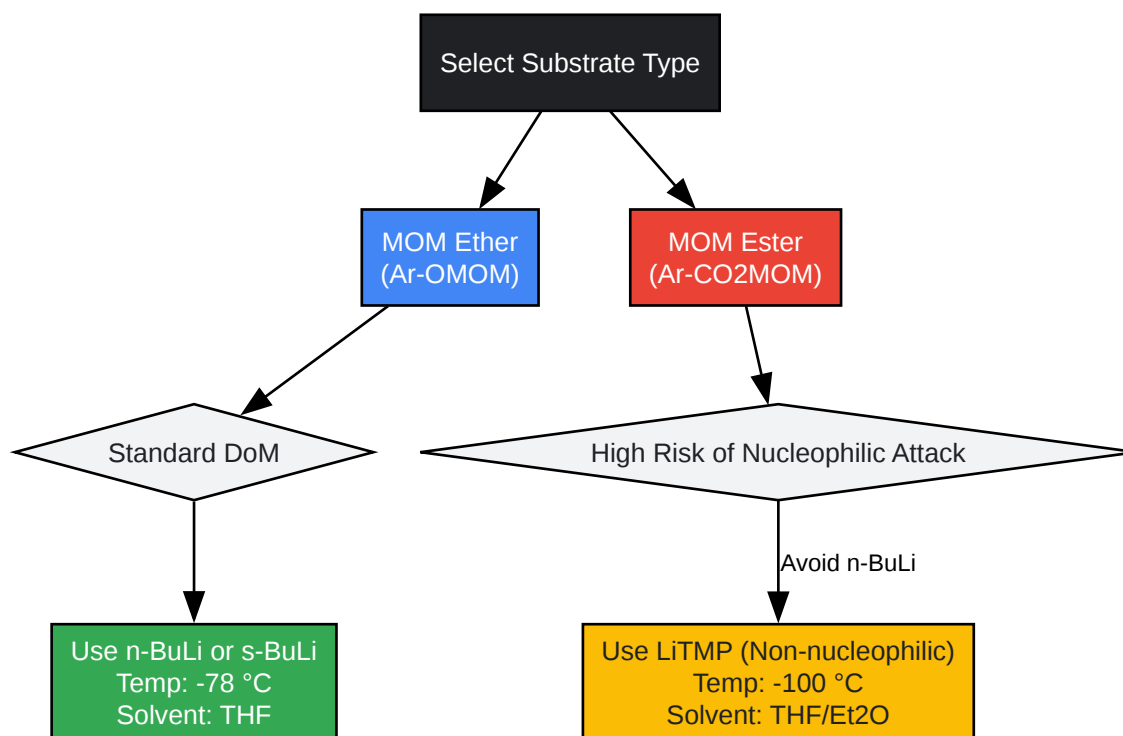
Select Substrate Type

MOM Ether
(Ar-OMOM)

MOM Ester
(Ar-CO2MOM)

Standard DoM

High Risk of Nucleophilic Attack

Avoid n-BuLi

Use n-BuLi or s-BuLi
Temp: -78 °C
Solvent: THF

Use LiTMP (Non-nucleophilic)
Temp: -100 °C
Solvent: THF/Et2O